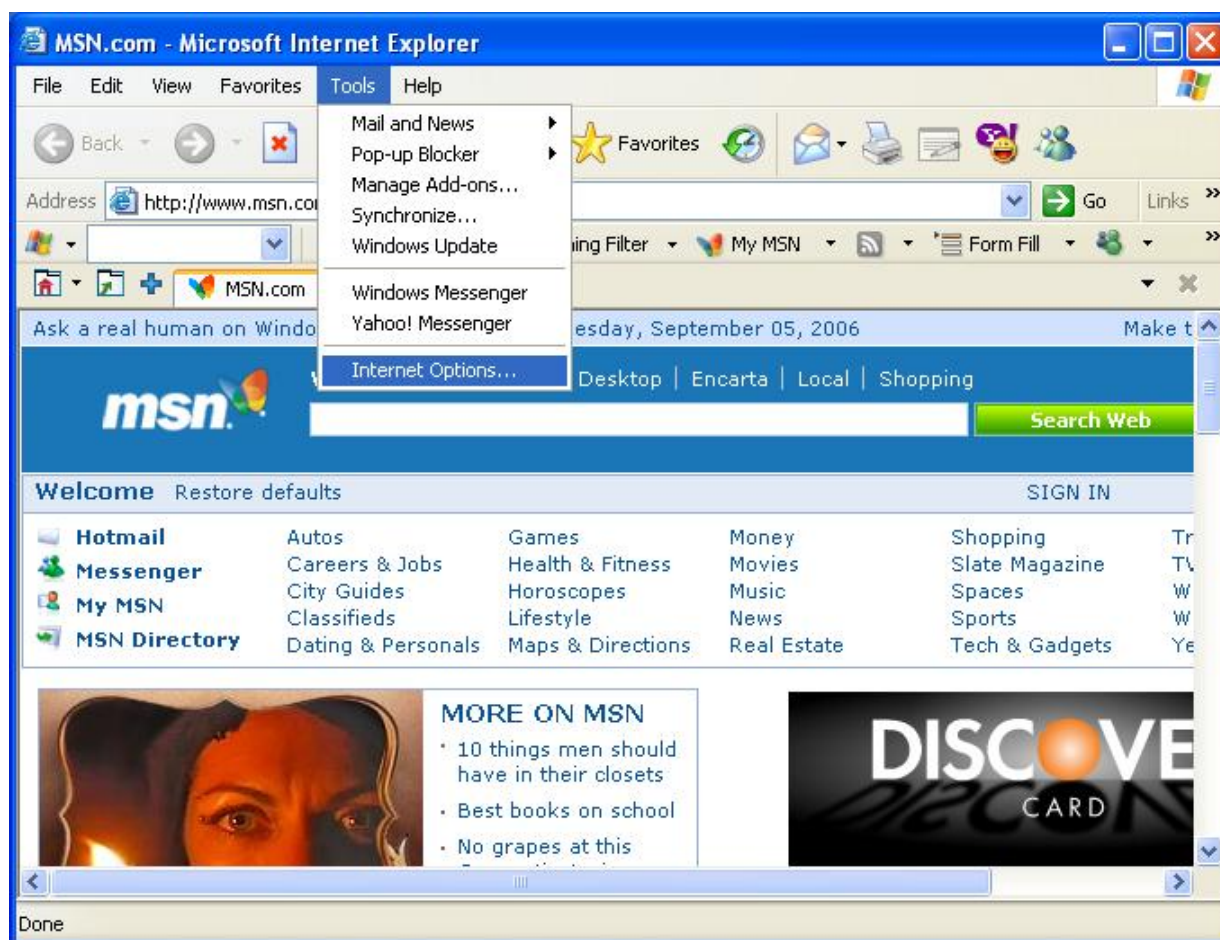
MSN.com - Microsoft Internet Explorer

File Edit View Favorites Tools Help

Back Favorites

Address http://www.msn.com Go Links

ing Filter My MSN Form Fill

MSN.com

Mail and News
Pop-up Blocker
Manage Add-ons...
Synchronize...
Windows Update

Windows Messenger
Yahoo! Messenger

Internet Options...

Ask a real human on Windo esday, September 05, 2006 Make t

msn

Desktop | Encarta | Local | Shopping

Search Web

Welcome Restore defaults SIGN IN

Hotmail
Messenger
My MSN
MSN Directory

Autos
Careers & Jobs
City Guides
Classifieds
Dating & Personals

Games
Health & Fitness
Horoscopes
Lifestyle
Maps & Directions

Money
Movies
Music
News
Real Estate

Shopping
Slate Magazine
Spaces
Sports
Tech & Gadgets

Tr
TV
W
W
Ye

MORE ON MSN
10 things men should have in their closets
Best books on school
No grapes at this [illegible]

DISCOVE CARD

Done